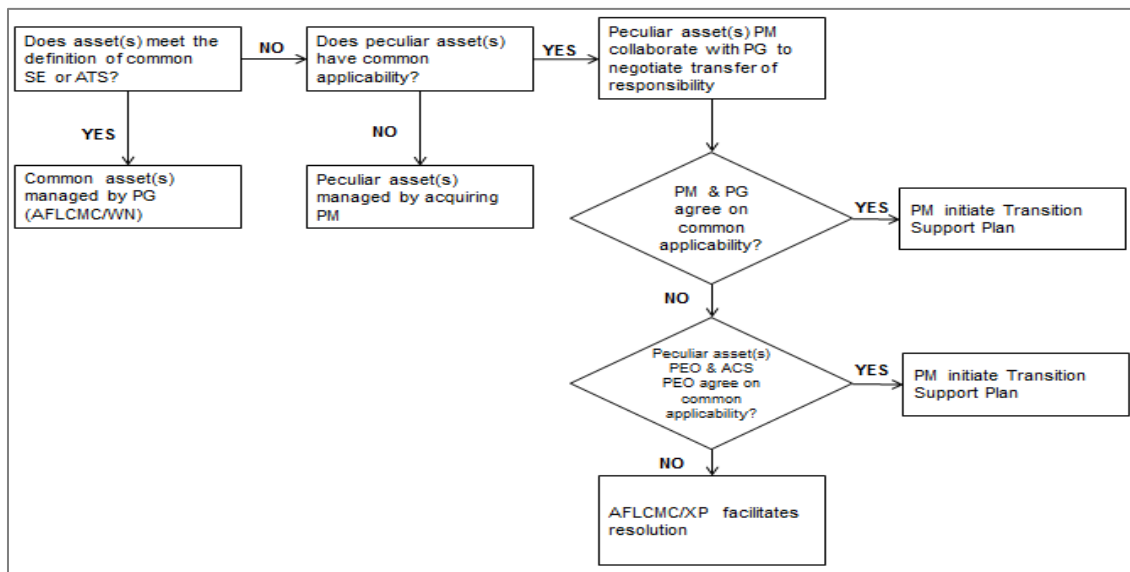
Does asset(s) meet the definition of common SE or ATS?

NO

Does peculiar asset(s) have common applicability?

YES

Peculiar asset(s) PM collaborate with PG to negotiate transfer of responsibility

YES

Common asset(s) managed by PG (AFLCMC/WN)

NO

Peculiar asset(s) managed by acquiring PM

PM & PG agree on common applicability?

YES

PM initiate Transition Support Plan

NO

Peculiar asset(s) PEO & ACS PEO agree on common applicability?

YES

PM initiate Transition Support Plan

NO

AFLCMC/XP facilitates resolution